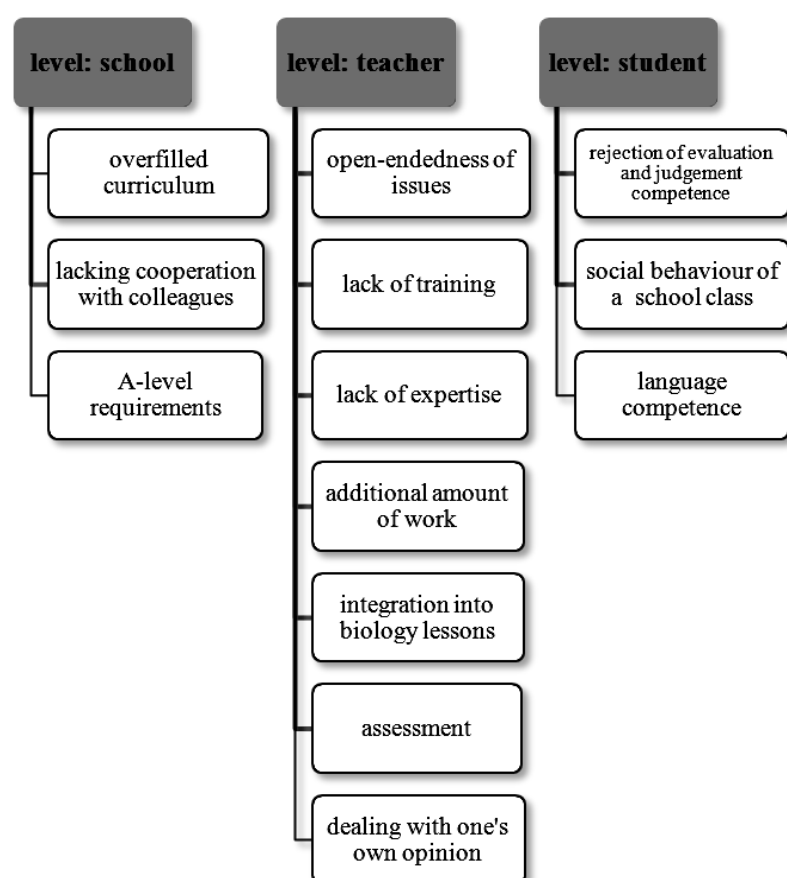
level: school

overfilled curriculum

lacking cooperation with colleagues

A-level requirements

level: teacher

open-endedness of issues

lack of training

lack of expertise

additional amount of work

integration into biology lessons

assessment

dealing with one's own opinion

level: student

rejection of evaluation and judgement competence

social behaviour of a school class

language competence